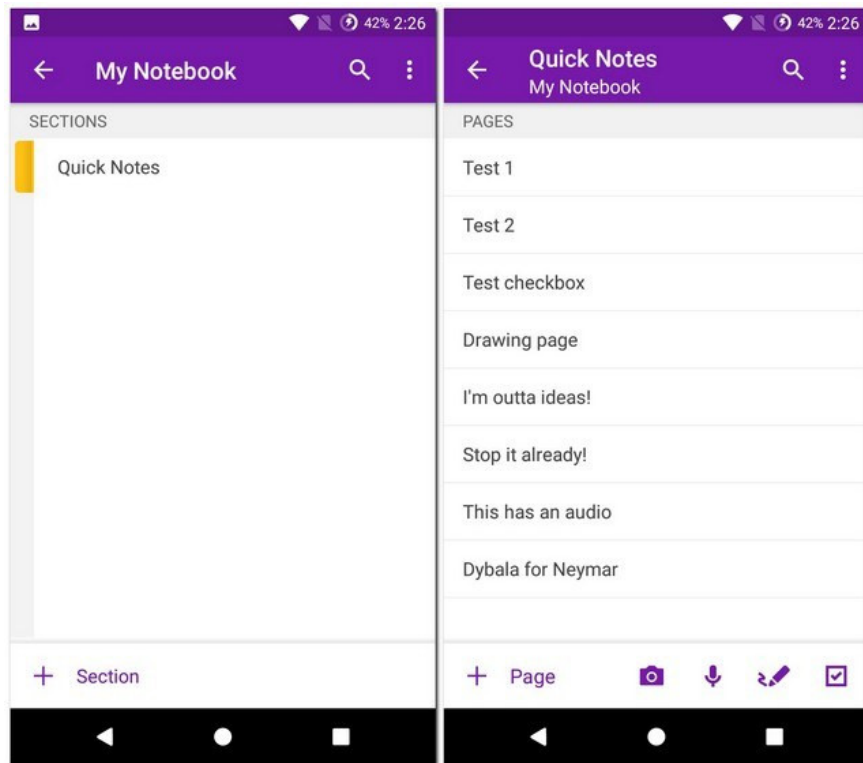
42% 2:26

My Notebook

SECTIONS

Quick Notes

+ Section

42% 2:26

Quick Notes
My Notebook

PAGES

Test 1

Test 2

Test checkbox

Drawing page

I'm outta ideas!

Stop it already!

This has an audio

Dybala for Neymar

+ Page